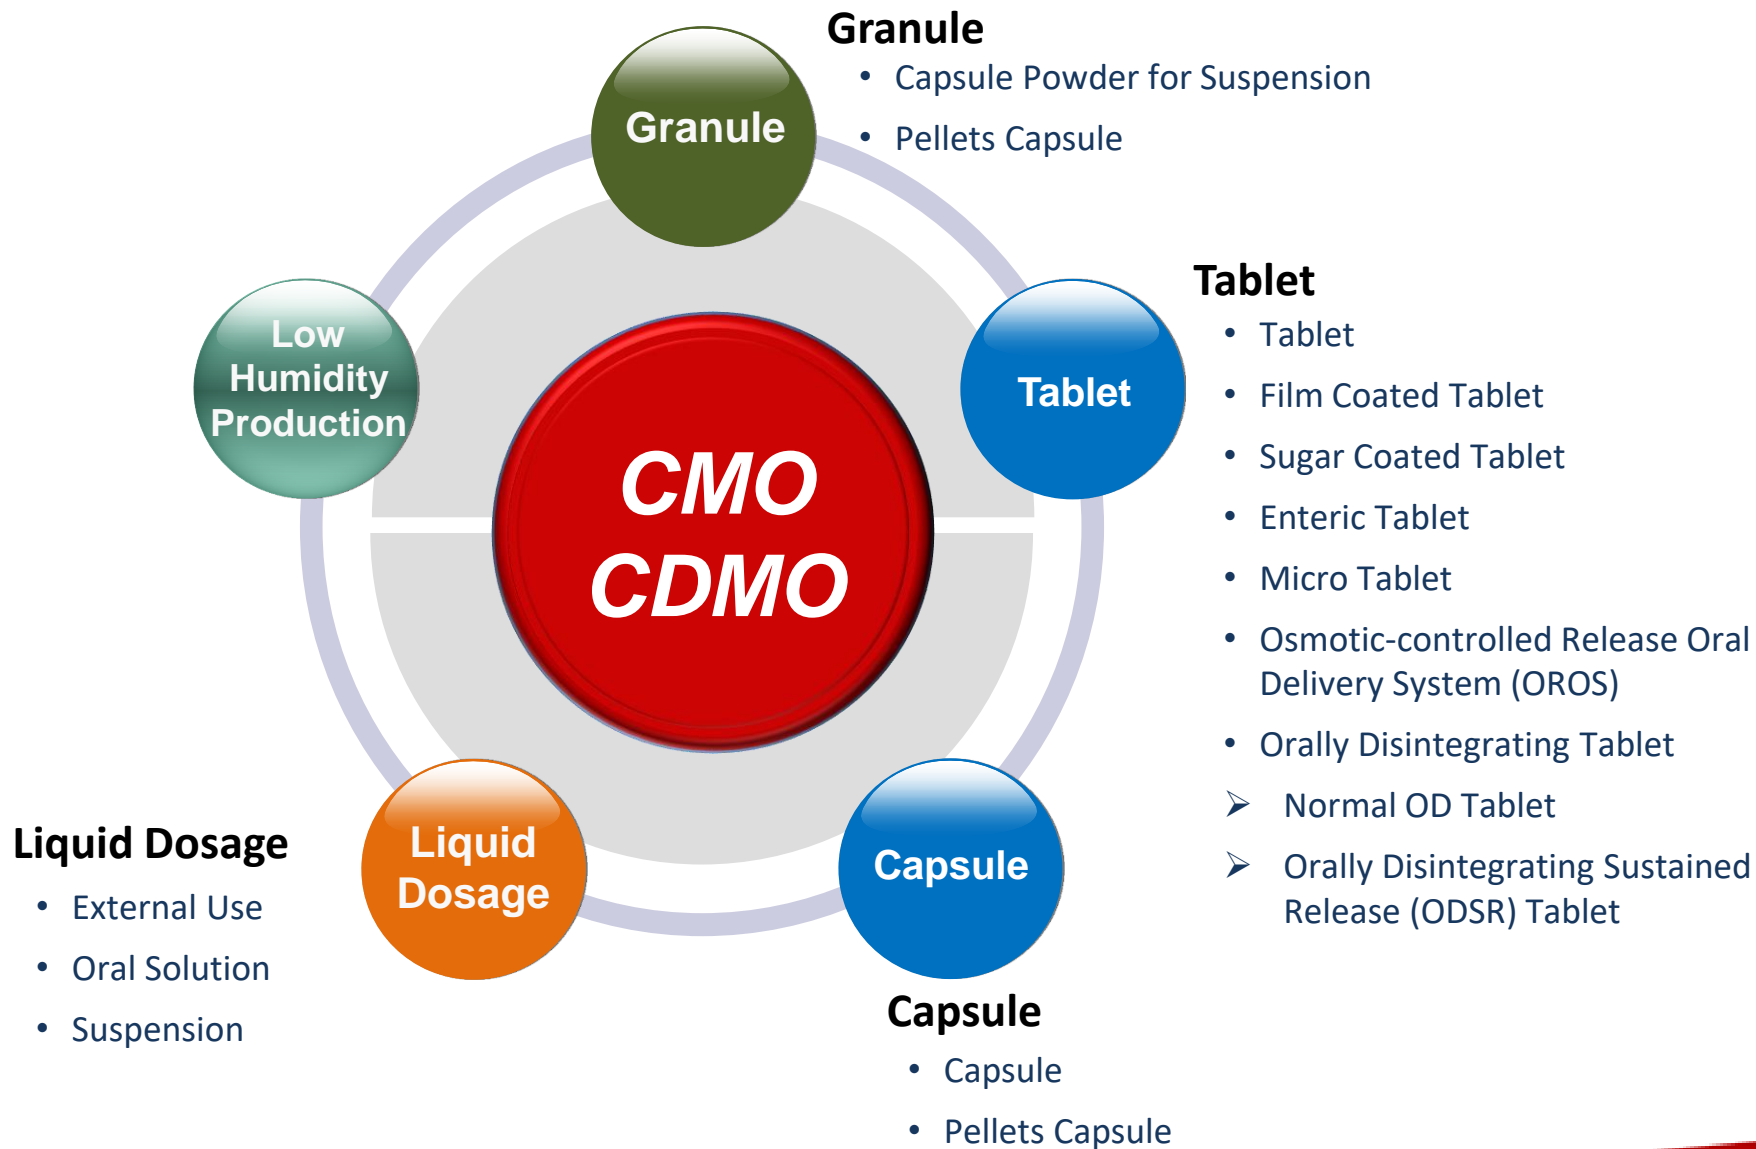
Granule

- Capsule Powder for Suspension
- Pellets Capsule

Granule

Low Humidity Production

CMO CDMO

Tablet

Tablet

- Tablet
- Film Coated Tablet
- Sugar Coated Tablet
- Enteric Tablet
- Micro Tablet
- Osmotic-controlled Release Oral Delivery System (OROS)
- Orally Disintegrating Tablet
➢ Normal OD Tablet
➢ Orally Disintegrating Sustained Release (ODSR) Tablet

Liquid Dosage

Capsule

Liquid Dosage

- External Use
- Oral Solution
- Suspension

Capsule

- Capsule
- Pellets Capsule